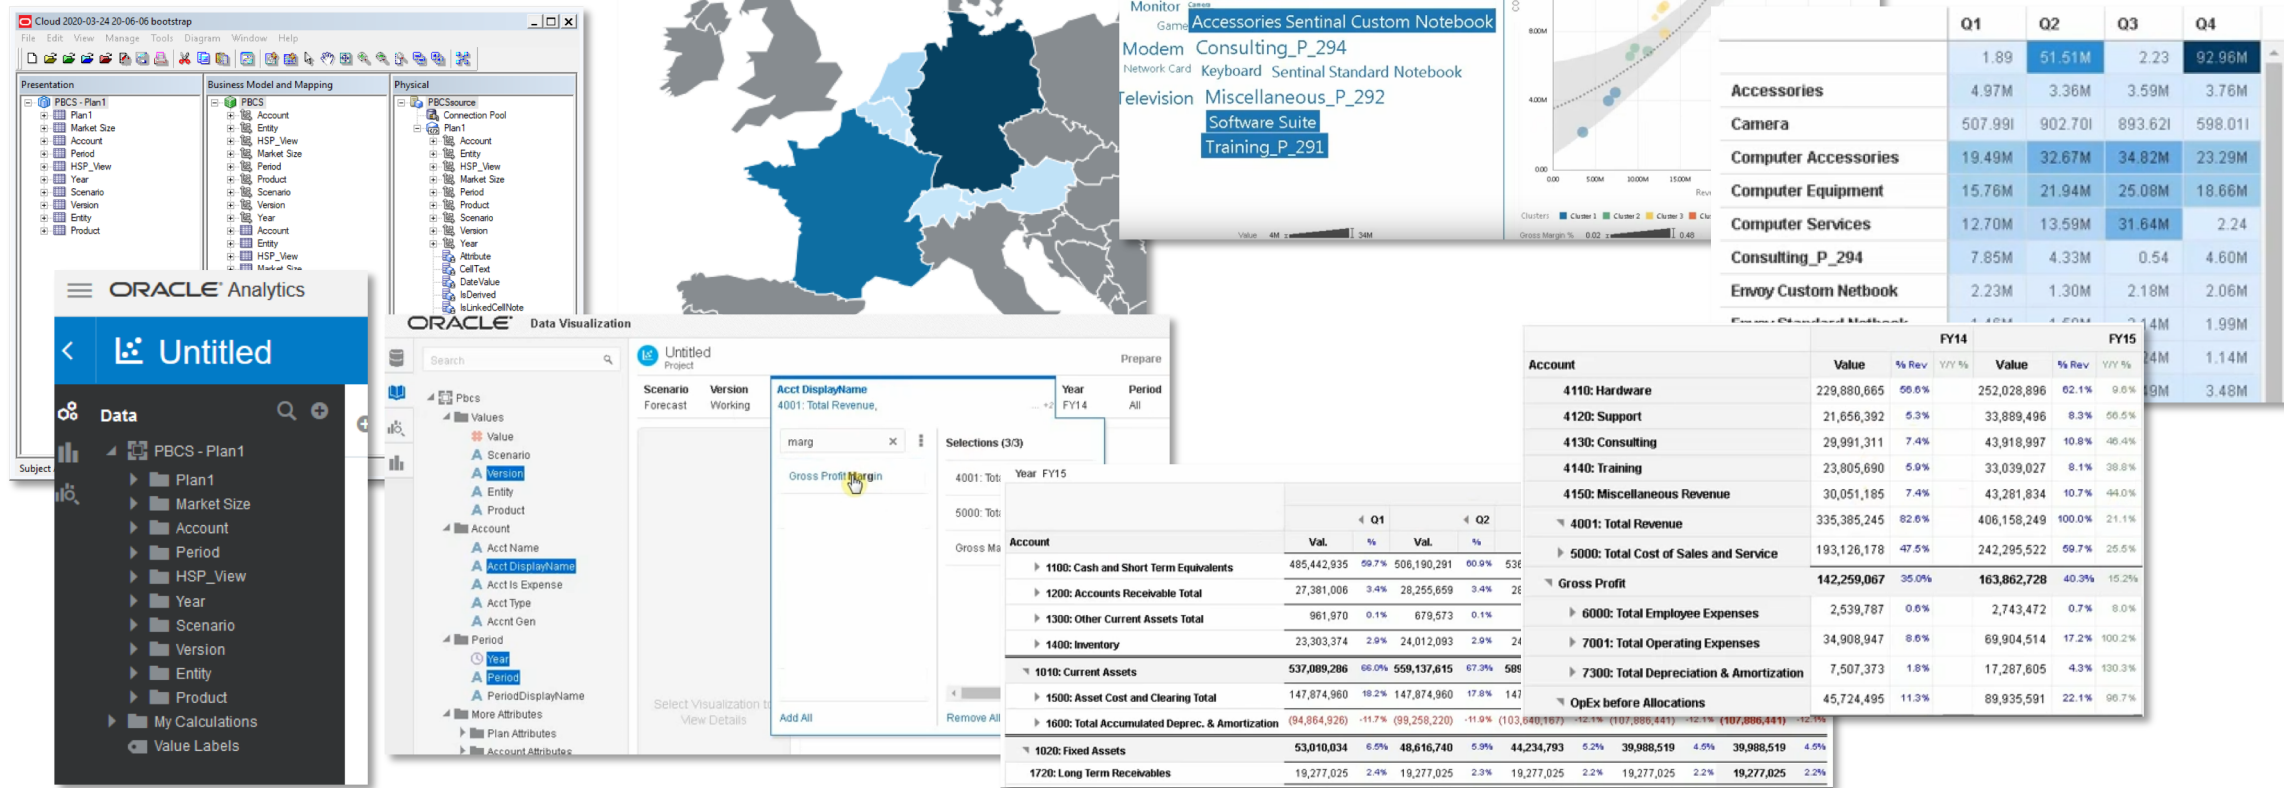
Cloud 2020-03-24 20-06-06 bootstrap
File Edit View Manage Tools Diagram Window Help

Presentation
PBCS - Plan1
Plan1
Market Size
Account
Period
HSP_View
Year
Scenario
Version
Entity
Product

Business Model and Mapping
PBCS
Account
Entity
HSP_View
Market Size
Period
Product
Scenario
Version
Year
Account
Entity
HSP_View
Market Size

Physical
PBCSource
Connection Pool
Plan1
Account
Entity
HSP_View
Market Size
Period
Product
Scenario
Version
Year
Attribute
CellText
DateValue
IsDerived
IsLinkedCellNote

Subject

ORACLE Analytics
Untitled
Data
PBCS - Plan1
Plan1
Market Size
Account
Period
HSP_View
Year
Scenario
Version
Entity
Product
My Calculations
Value Labels

ORACLE Data Visualization
Search
Pbcs
Values
Value
Scenario
Version
Entity
Product
Account
Acct Name
Acct DisplayName
Acct Is Expense
Acct Type
Accnt Gen
Period
Year
Period
PeriodDisplayName
More Attributes
Plan Attributes
Account Attributes

Untitled
Project
Prepare
Scenario Forecast
Version Working
Acct DisplayName
4001: Total Revenue,
Year FY14
Period All
marg
Gross Profit Margin
Selections (3/3)
4001: Tota
5000: Tota
Gross Ma
Select Visualization to View Details
Add All
Remove All

Monitor
Game
Modem
Network Card
Television
Accessories Sentinal Custom Notebook
Consulting_P_294
Keyboard Sentinal Standard Notebook
Miscellaneous_P_292
Software Suite
Training_P_291

| | Q1 | Q2 | Q3 | Q4 |
|---|---|---|---|---|
| | 1.89 | 51.51M | 2.23 | 92.96M |
| Accessories | 4.97M | 3.36M | 3.59M | 3.76M |
| Camera | 507.99I | 902.70I | 893.62I | 598.01I |
| Computer Accessories | 19.49M | 32.67M | 34.82M | 23.29M |
| Computer Equipment | 15.76M | 21.94M | 25.08M | 18.66M |
| Computer Services | 12.70M | 13.59M | 31.64M | 2.24 |
| Consulting_P_294 | 7.85M | 4.33M | 0.54 | 4.60M |
| Envoy Custom Netbook | 2.23M | 1.30M | 2.18M | 2.06M |

Year FY15

| Account | Q1 Val. | % | Q2 Val. | % |
|---|---|---|---|---|
| 1100: Cash and Short Term Equivalents | 485,442,935 | 59.7% | 506,190,291 | 60.9% |
| 1200: Accounts Receivable Total | 27,381,006 | 3.4% | 28,255,659 | 3.4% |
| 1300: Other Current Assets Total | 961,970 | 0.1% | 679,573 | 0.1% |
| 1400: Inventory | 23,303,374 | 2.9% | 24,012,093 | 2.9% |
| 1010: Current Assets | 537,089,286 | 66.0% | 559,137,615 | 67.3% |
| 1500: Asset Cost and Clearing Total | 147,874,960 | 18.2% | 147,874,960 | 17.8% |
| 1600: Total Accumulated Deprec. & Amortization | (98,864,926) | -11.7% | (99,258,220) | -11.9% |
| 1020: Fixed Assets | 53,010,034 | 6.5% | 48,616,740 | 5.9% |
| 1720: Long Term Receivables | 19,277,025 | 2.4% | 19,277,025 | 2.3% |

| Account | FY14 Value | % Rev | Y/Y % | FY15 Value | % Rev | Y/Y % |
|---|---|---|---|---|---|---|
| 4110: Hardware | 229,880,665 | 68.6% | | 252,028,696 | 62.1% | 9.6% |
| 4120: Support | 21,656,392 | 6.5% | | 33,889,496 | 8.3% | 56.5% |
| 4130: Consulting | 29,991,311 | 7.4% | | 43,918,997 | 10.8% | 46.4% |
| 4140: Training | 23,805,690 | 5.9% | | 33,039,027 | 8.1% | 38.8% |
| 4150: Miscellaneous Revenue | 30,051,185 | 7.4% | | 43,281,834 | 10.7% | 44.0% |
| 4001: Total Revenue | 335,385,245 | 82.6% | | 406,158,249 | 100.0% | 21.1% |
| 5000: Total Cost of Sales and Service | 193,126,178 | 47.5% | | 242,295,522 | 59.7% | 25.5% |
| Gross Profit | 142,259,067 | 35.0% | | 163,862,728 | 40.3% | 15.2% |
| 6000: Total Employee Expenses | 2,539,787 | 0.6% | | 2,743,472 | 0.7% | 8.0% |
| 7001: Total Operating Expenses | 34,908,947 | 8.6% | | 69,904,514 | 17.2% | 100.2% |
| 7300: Total Depreciation & Amortization | 7,507,373 | 1.8% | | 17,287,605 | 4.3% | 130.3% |
| OpEx before Allocations | 45,724,495 | 11.3% | | 89,935,591 | 22.1% | 96.7% |